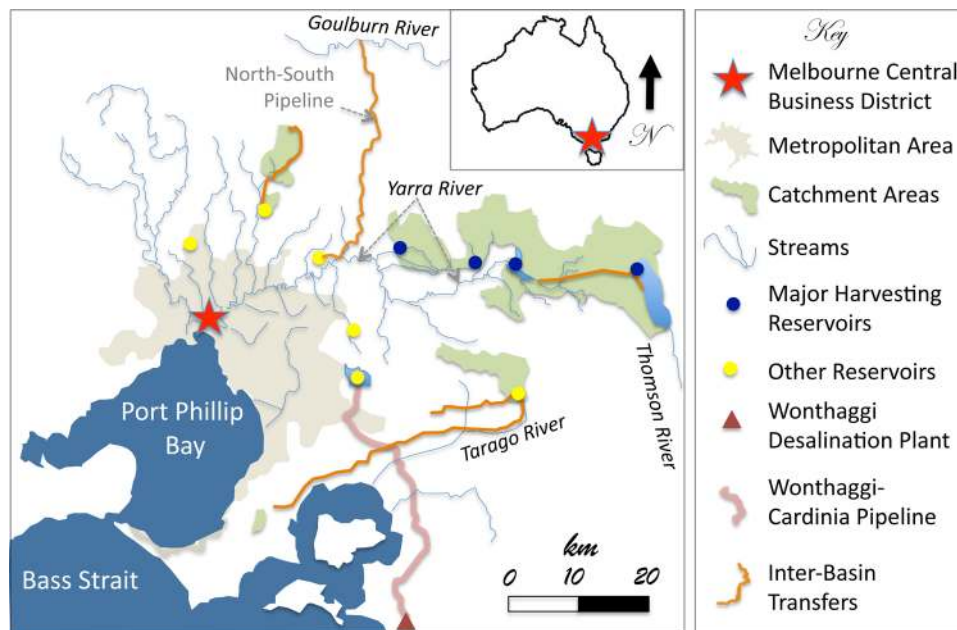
Goulburn River

North-South Pipeline

N

Yarra River

Port Phillip Bay

Tarago River

Thomson River

Bass Strait

km
0 10 20

Key

Melbourne Central Business District

Metropolitan Area

Catchment Areas

Streams

Major Harvesting Reservoirs

Other Reservoirs

Wonthaggi Desalination Plant

Wonthaggi-Cardinia Pipeline

Inter-Basin Transfers